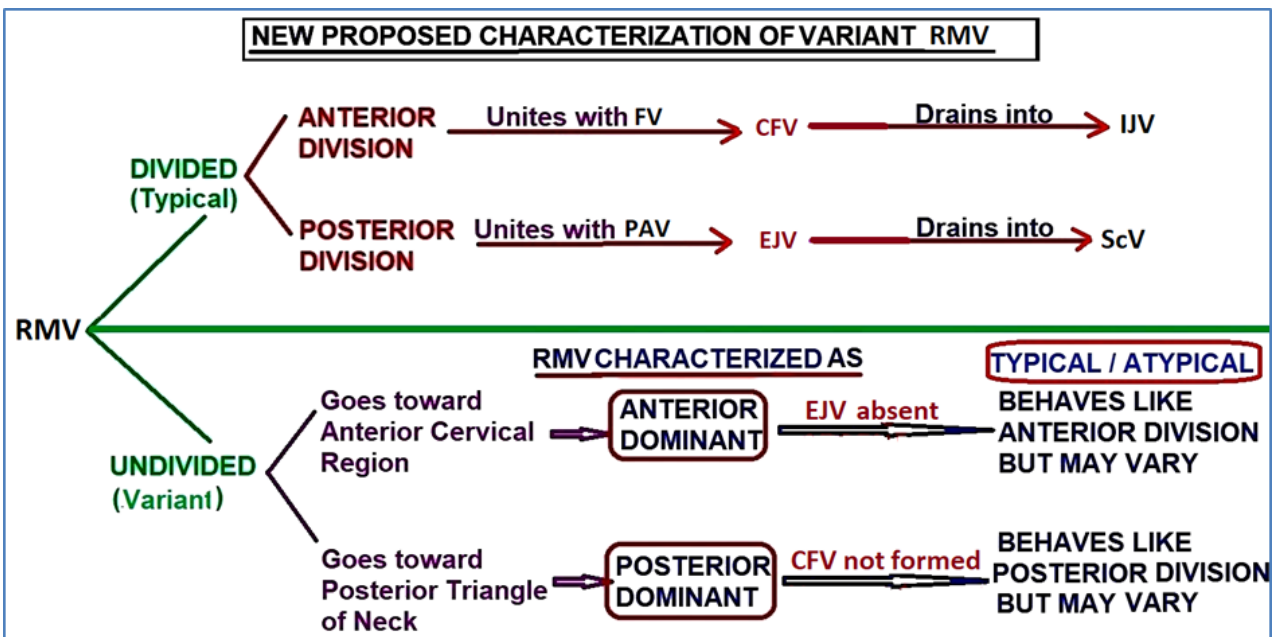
NEW PROPOSED CHARACTERIZATION OF VARIANT RMV

RMV

DIVIDED (Typical)

ANTERIOR DIVISION Unites with FV CFV Drains into IJV

POSTERIOR DIVISION Unites with PAV EJV Drains into ScV

UNDIVIDED (Variant)

RMV CHARACTERIZED AS

TYPICAL / ATYPICAL

Goes toward Anterior Cervical Region

ANTERIOR DOMINANT

EJV absent

BEHAVES LIKE ANTERIOR DIVISION BUT MAY VARY

Goes toward Posterior Triangle of Neck

POSTERIOR DOMINANT

CFV not formed

BEHAVES LIKE POSTERIOR DIVISION BUT MAY VARY